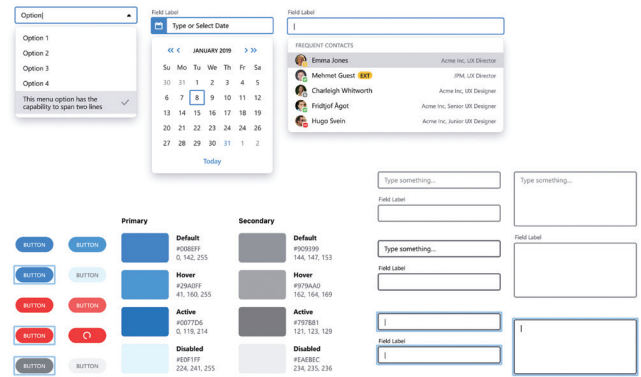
Option|

Option 1
Option 2
Option 3
Option 4
This menu option has the capability to span two lines

Field Label
Type or Select Date

« ‹ JANUARY 2019 › »

| Su | Mo | Tu | We | Th | Fr | Sa |
|---|---|---|---|---|---|---|
| 30 | 31 | 1 | 2 | 3 | 4 | 5 |
| 6 | 7 | 8 | 9 | 10 | 11 | 12 |
| 13 | 14 | 15 | 16 | 17 | 18 | 19 |
| 20 | 21 | 22 | 23 | 24 | 25 | 26 |
| 27 | 28 | 29 | 30 | 31 | 1 | 2 |

Today

Field Label
|

FREQUENT CONTACTS
Emma Jones Acme Inc, UX Director
Mehmet Guest EXT JPM, UX Director
Charleigh Whitworth Acme Inc, UX Designer
Fridtjof Ågot Acme Inc, Senior UX Designer
Hugo Svein Acme Inc, Junior UX Designer

Type something...
Type something...
Field Label
Field Label

Primary
Default
#0088FF
0, 142, 255
Hover
#29A0FF
41, 160, 255
Active
#0077D6
0, 119, 214
Disabled
#E0F1FF
224, 241, 255

Secondary
Default
#909399
144, 147, 153
Hover
#979AA0
162, 164, 169
Active
#797B81
121, 123, 129
Disabled
#EAEBEC
224, 235, 236

BUTTON BUTTON
BUTTON BUTTON
BUTTON BUTTON
BUTTON
BUTTON BUTTON

Type something...
Field Label
Field Label
|
Field Label
|
|